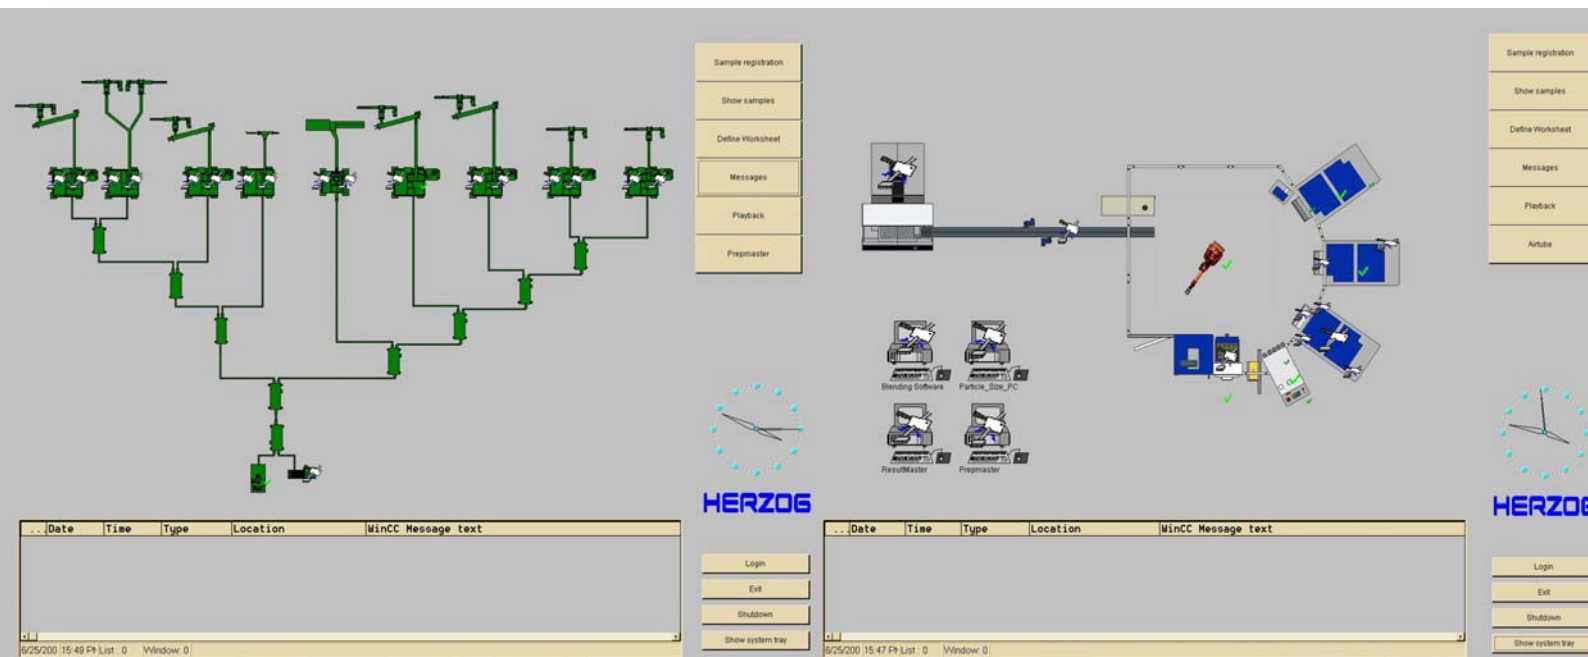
Sample registration
Show samples
Define Worksheet
Messages
Playback
Prepmaster

HERZOG

| .. | Date | Time | Type | Location | WinCC Message text |
|---|---|---|---|---|---|

6/25/200 15:49 P List : 0 Window: 0

Login
Exit
Shutdown
Show system tray

Blending Software
Particle_Size_PC
ResultMaster
Prepmaster

| .. | Date | Time | Type | Location | WinCC Message text |
|---|---|---|---|---|---|

6/25/200 15:47 P List : 0 Window: 0

Sample registration
Show samples
Define Worksheet
Messages
Playback
Airtube

HERZOG

Login
Exit
Shutdown
Show system tray